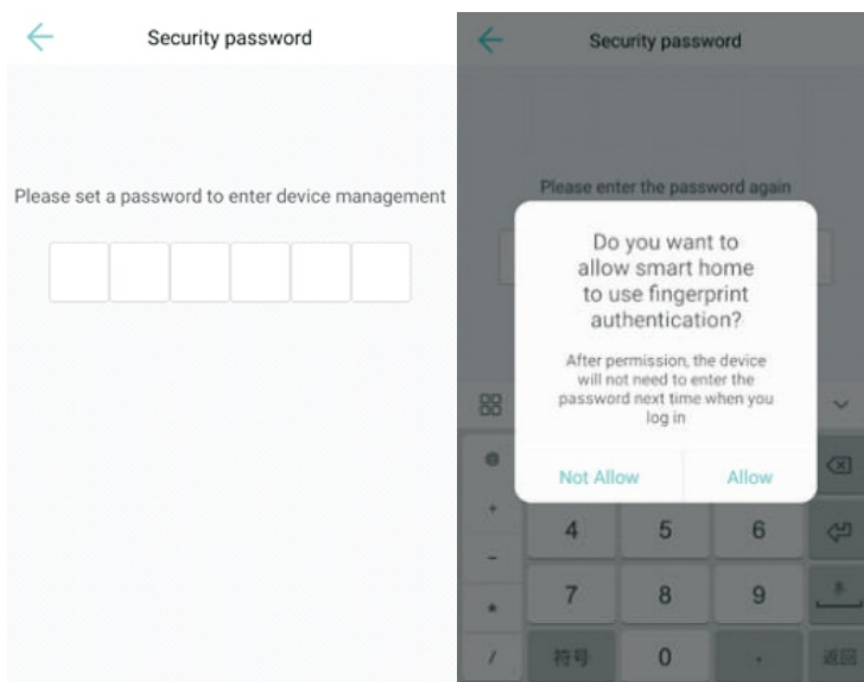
Security password

Please set a password to enter device management

Security password

Please enter the password again

Do you want to allow smart home to use fingerprint authentication?

After permission, the device will not need to enter the password next time when you log in

Not Allow

Allow

@
+
-
*
/

4
5
6
7
8
9
符号
0
.
返回